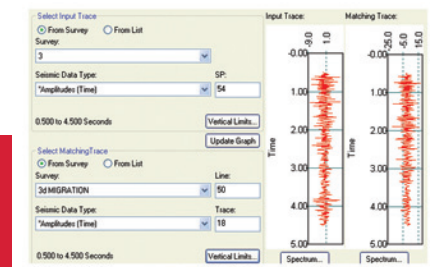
Select Input Trace
From Survey
From List
Survey:
3
Seismic Data Type:
"Amplitudes (Time)
SP:
54
0.500 to 4.500 Seconds
Vertical Limits...
Update Graph
Select MatchingTrace
From Survey
From List
Survey:
3d MIGRATION
Line:
50
Seismic Data Type:
"Amplitudes (Time)
Trace:
18
0.500 to 4.500 Seconds
Vertical Limits...

Input Trace:
-9.0
10.0
-0.00
1.00
2.00
3.00
4.00
5.00
Time
Spectrum...

Matching Trace:
-25.0
-5.0
15.0
-0.00
1.00
2.00
3.00
4.00
5.00
Time
Spectrum...